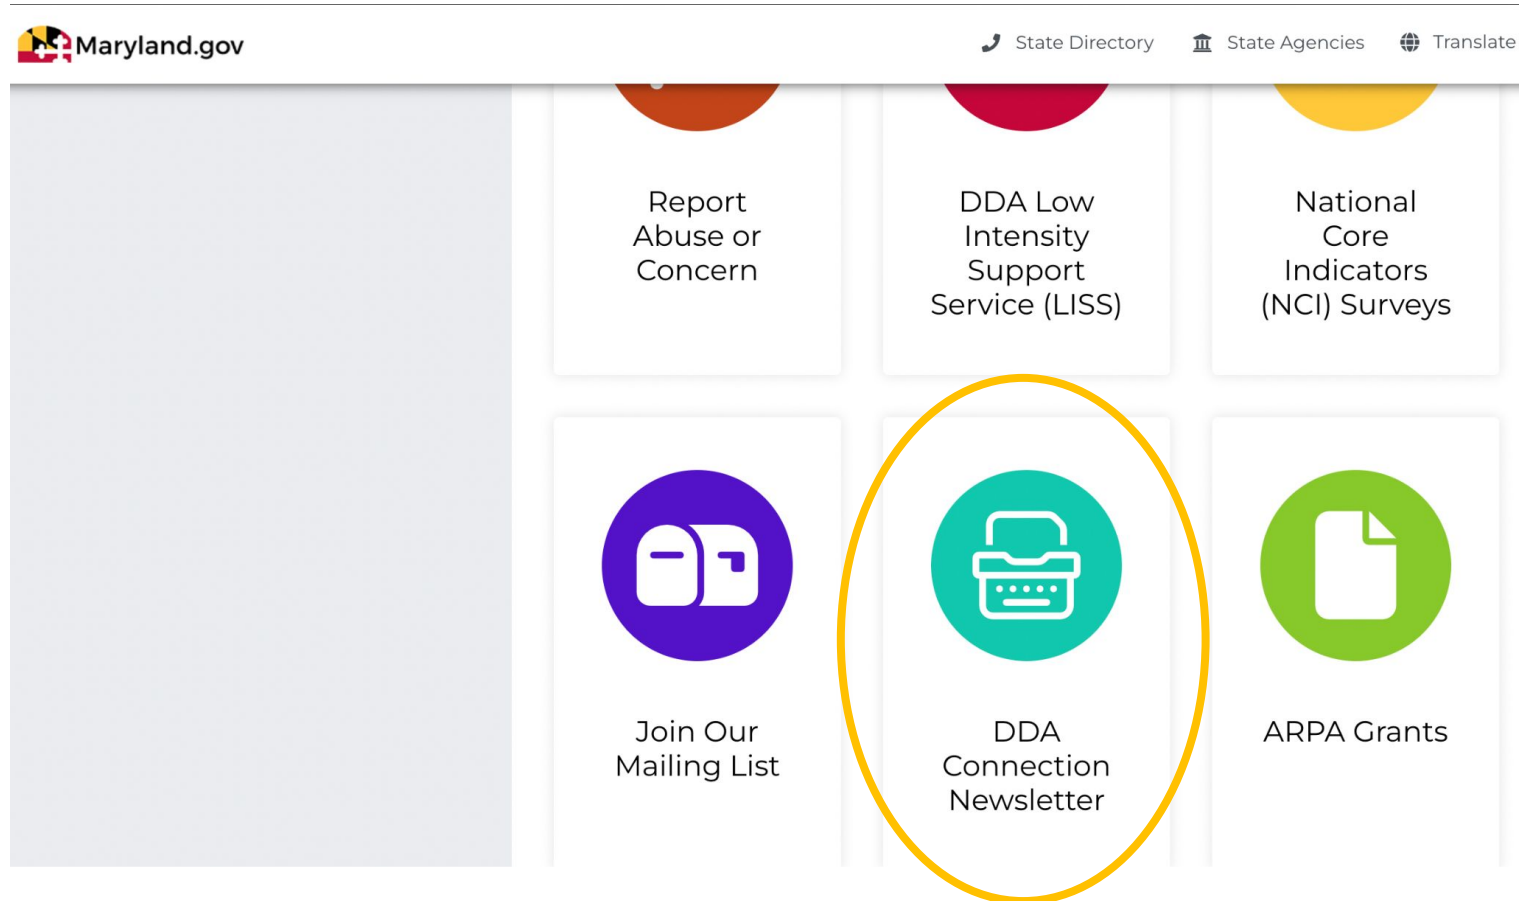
Maryland.gov

State Directory State Agencies Translate

Report Abuse or Concern

DDA Low Intensity Support Service (LISS)

National Core Indicators (NCI) Surveys

Join Our Mailing List

DDA Connection Newsletter

ARPA Grants